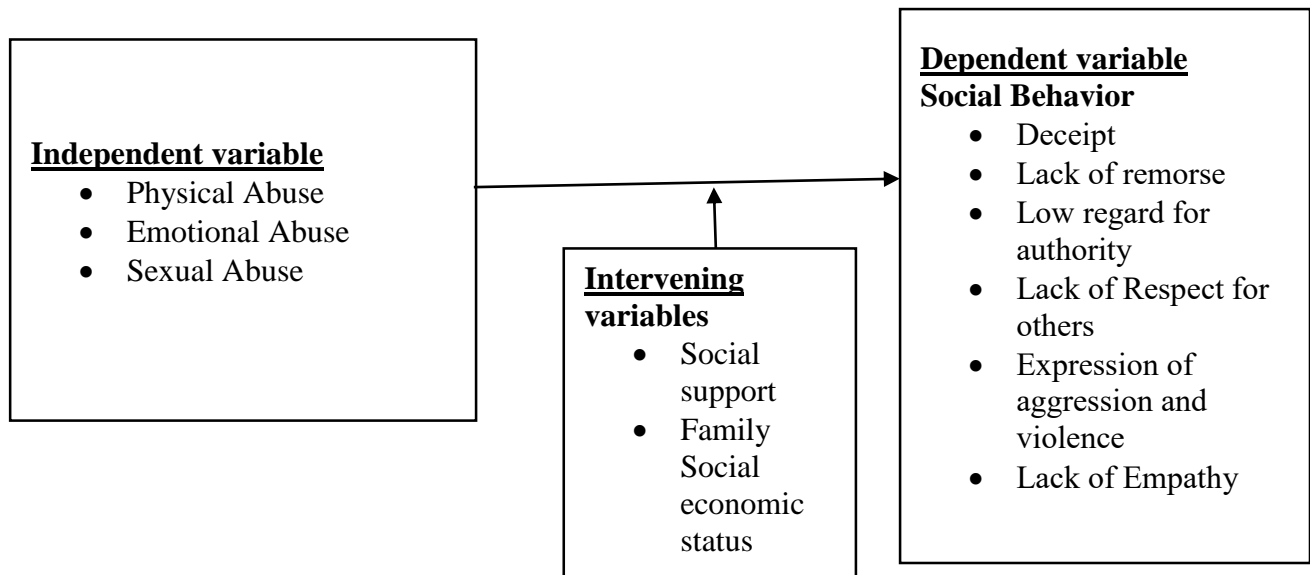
Independent variable
- Physical Abuse
- Emotional Abuse
- Sexual Abuse

Intervening variables
- Social support
- Family Social economic status

Dependent variable
Social Behavior
- Deceipt
- Lack of remorse
- Low regard for authority
- Lack of Respect for others
- Expression of aggression and violence
- Lack of Empathy